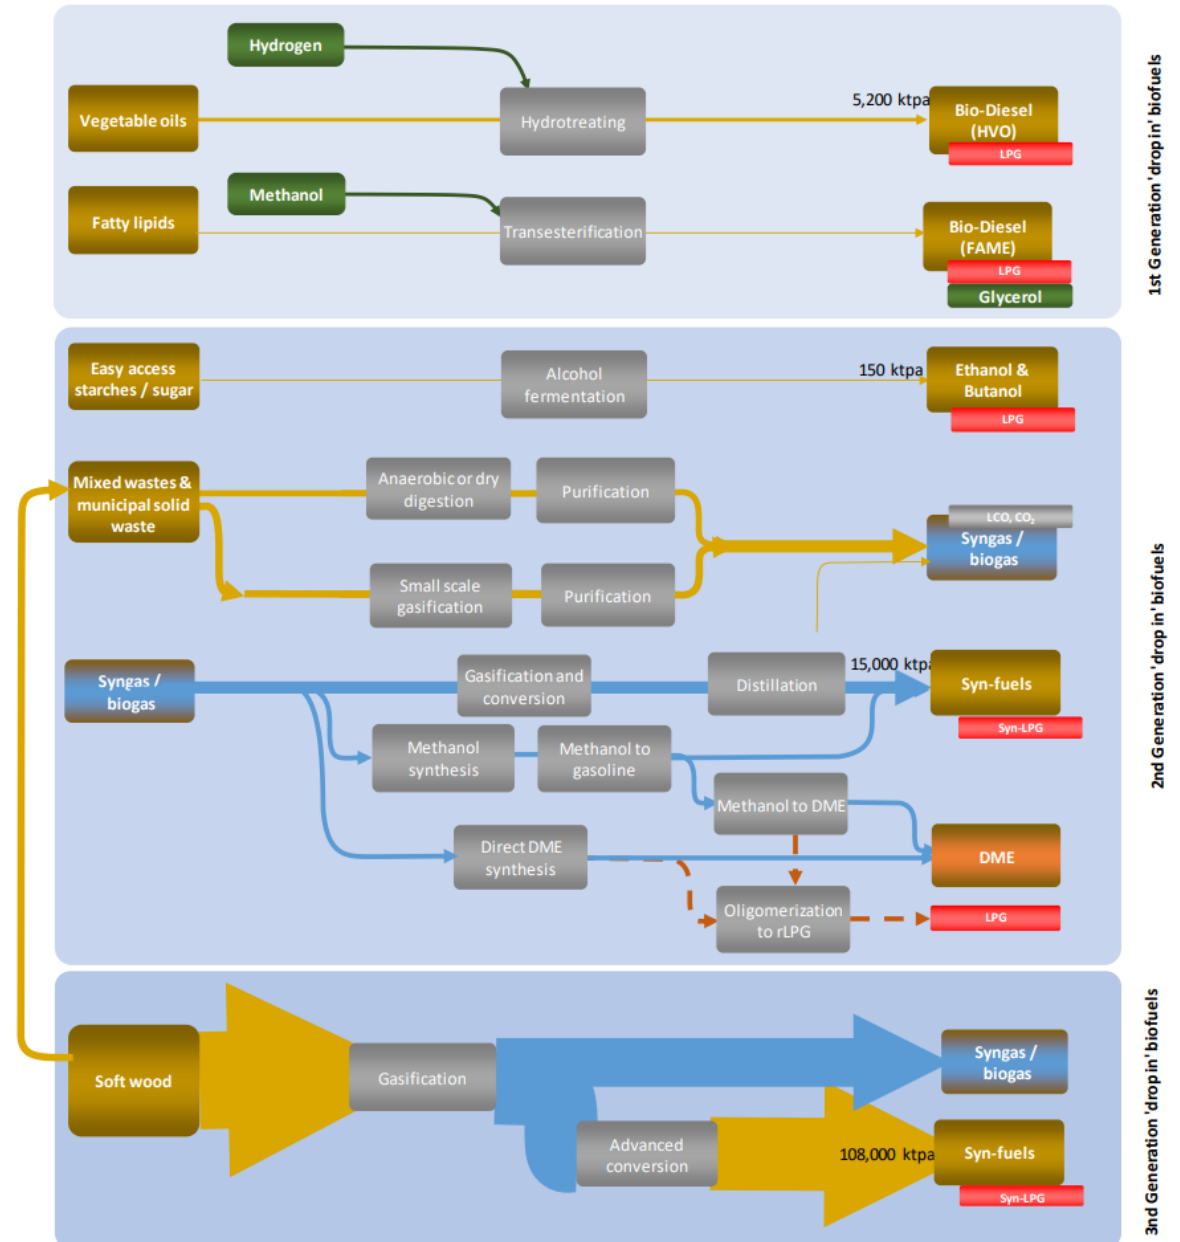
Hydrogen

Vegetable oils

Hydrotreating

5,200 ktpa

Bio-Diesel (HVO)

LPG

Methanol

Fatty lipids

Transesterification

Bio-Diesel (FAME)

LPG

Glycerol

1st Generation 'drop in' biofuels

Easy access starches / sugar

Alcohol fermentation

150 ktpa

Ethanol & Butanol

LPG

Mixed wastes & municipal solid waste

Anaerobic or dry digestion

Purification

LCO, $CO_2$

Syngas / biogas

Small scale gasification

Purification

Syngas / biogas

Gasification and conversion

Distillation

15,000 ktpa

Syn-fuels

Syn-LPG

Methanol synthesis

Methanol to gasoline

Methanol to DME

Direct DME synthesis

DME

Oligomerization to rLPG

LPG

2nd Generation 'drop in' biofuels

Soft wood

Gasification

Syngas / biogas

Advanced conversion

108,000 ktpa

Syn-fuels

Syn-LPG

3nd Generation 'drop in' biofuels